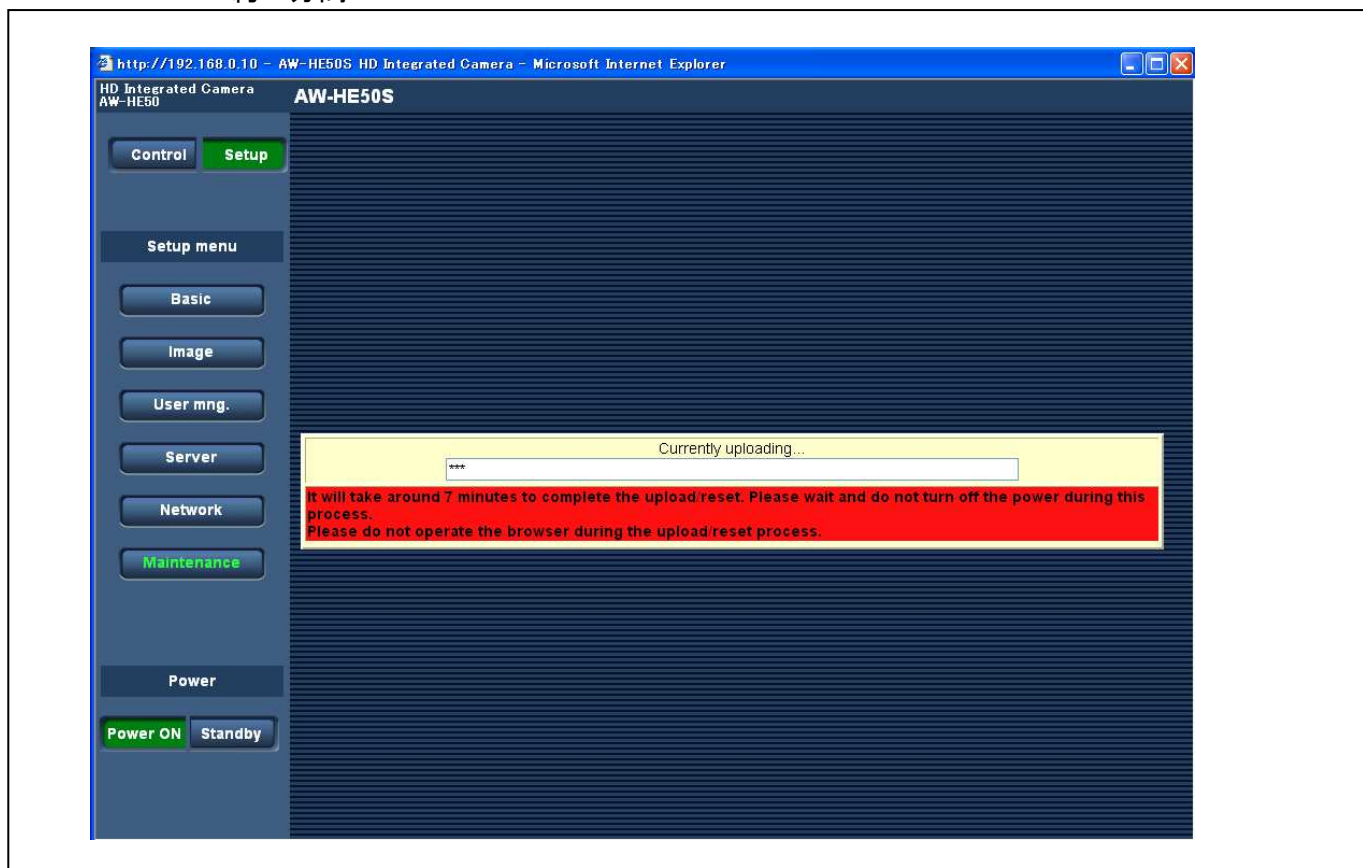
http://192.168.0.10 – AW-HE50S HD Integrated Camera – Microsoft Internet Explorer

HD Integrated Camera
AW-HE50

AW-HE50S

Control Setup

Setup menu

Basic

Image

User mng.

Server

Network

Maintenance

Power

Power ON Standby

Currently uploading...

***

It will take around 7 minutes to complete the upload/reset. Please wait and do not turn off the power during this process.
Please do not operate the browser during the upload/reset process.